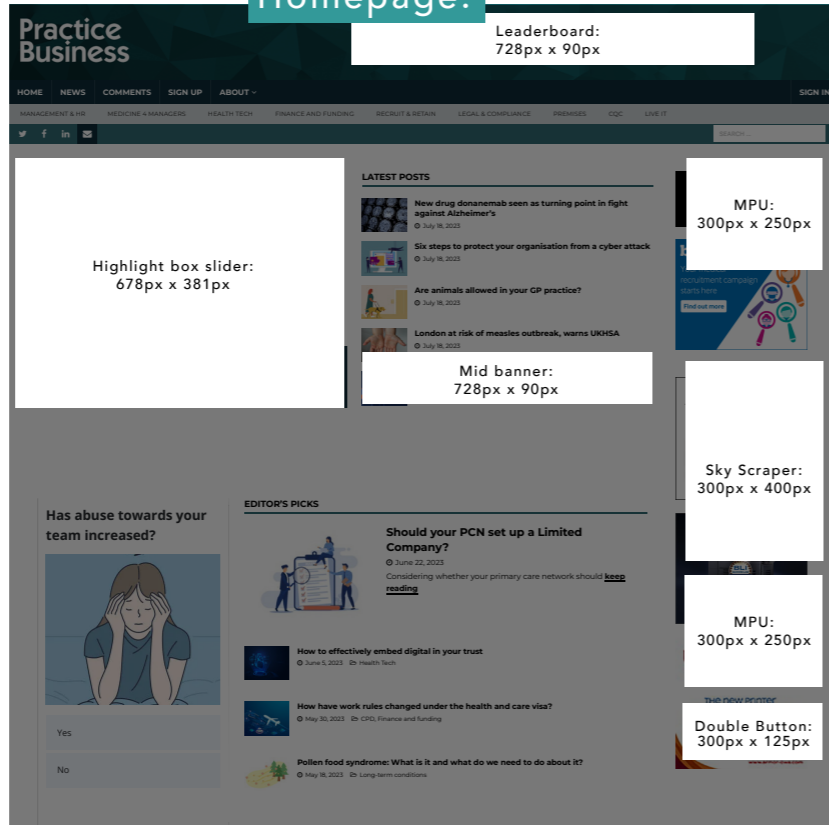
Homepage:

Practice Business

Leaderboard:
728px x 90px

HOME NEWS COMMENTS SIGN UP ABOUT SIGN IN

MANAGEMENT & HR MEDICINE 4 MANAGERS HEALTH TECH FINANCE AND FUNDING RECRUIT & RETAIN LEGAL & COMPLIANCE PREMISES CQC LIVE IT

SEARCH...

Highlight box slider:
678px x 381px

LATEST POSTS

New drug donanemab seen as turning point in fight against Alzheimer's
July 18, 2023

Six steps to protect your organisation from a cyber attack
July 18, 2023

Are animals allowed in your GP practice?
July 18, 2023

London at risk of measles outbreak, warns UKHSA
July 18, 2023

Mid banner:
728px x 90px

MPU:
300px x 250px

recruitment campaign starts here

Find out more

Sky Scraper:
300px x 400px

MPU:
300px x 250px

The new printer

Double Button:
300px x 125px

Has abuse towards your team increased?

Yes

No

EDITOR'S PICKS

Should your PCN set up a Limited Company?
June 22, 2023
Considering whether your primary care network should keep reading

How to effectively embed digital in your trust
June 5, 2023 Health Tech

How have work rules changed under the health and care visa?
May 30, 2023 CPD, Finance and funding

Pollen food syndrome: What is it and what do we need to do about it?
May 18, 2023 Long-term conditions